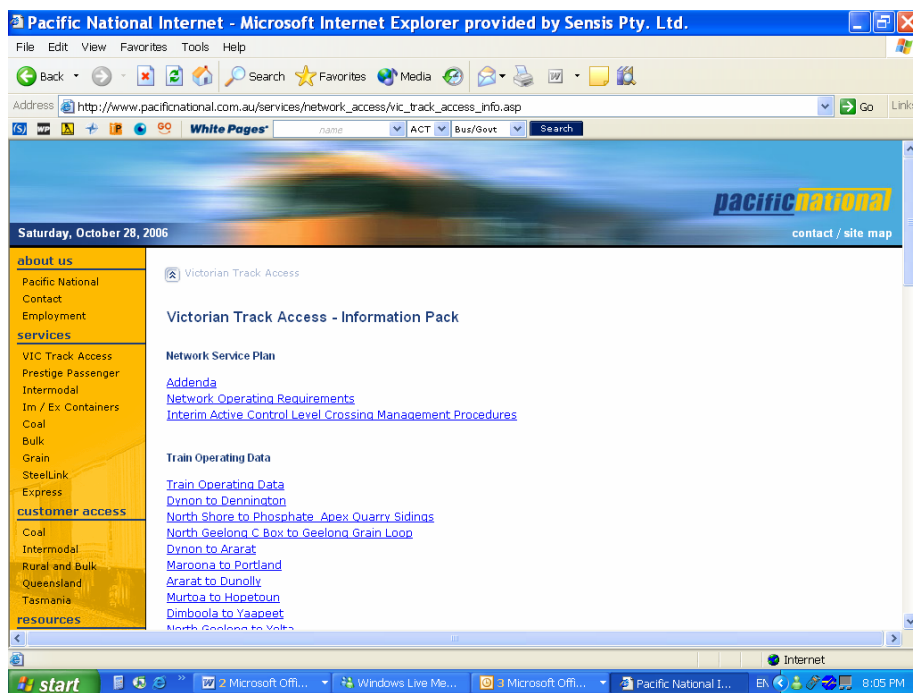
Pacific National Internet - Microsoft Internet Explorer provided by Sensis Pty. Ltd.

File Edit View Favorites Tools Help

Back Search Favorites Media

Address http://www.pacificnational.com.au/services/network_access/vic_track_access_info.asp Go Links

White Pages name ACT Bus/Govt Search

pacificnational

Saturday, October 28, 2006

contact / site map

about us
Pacific National
Contact
Employment
services
VIC Track Access
Prestige Passenger
Intermodal
Im / Ex Containers
Coal
Bulk
Grain
SteelLink
Express
customer access
Coal
Intermodal
Rural and Bulk
Queensland
Tasmania
resources

Victorian Track Access

Victorian Track Access - Information Pack

Network Service Plan

Addenda
Network Operating Requirements
Interim Active Control Level Crossing Management Procedures

Train Operating Data

Train Operating Data
Dynon to Dennington
North Shore to Phosphate Apex Quarry Sidings
North Geelong C Box to Geelong Grain Loop
Dynon to Ararat
Maroona to Portland
Ararat to Dunolly
Murtoa to Hopetoun
Dimboola to Yaapeet
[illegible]

Internet

start 2 Microsoft Offi... Windows Live Me... 3 Microsoft Offi... Pacific National I... EN 8:05 PM